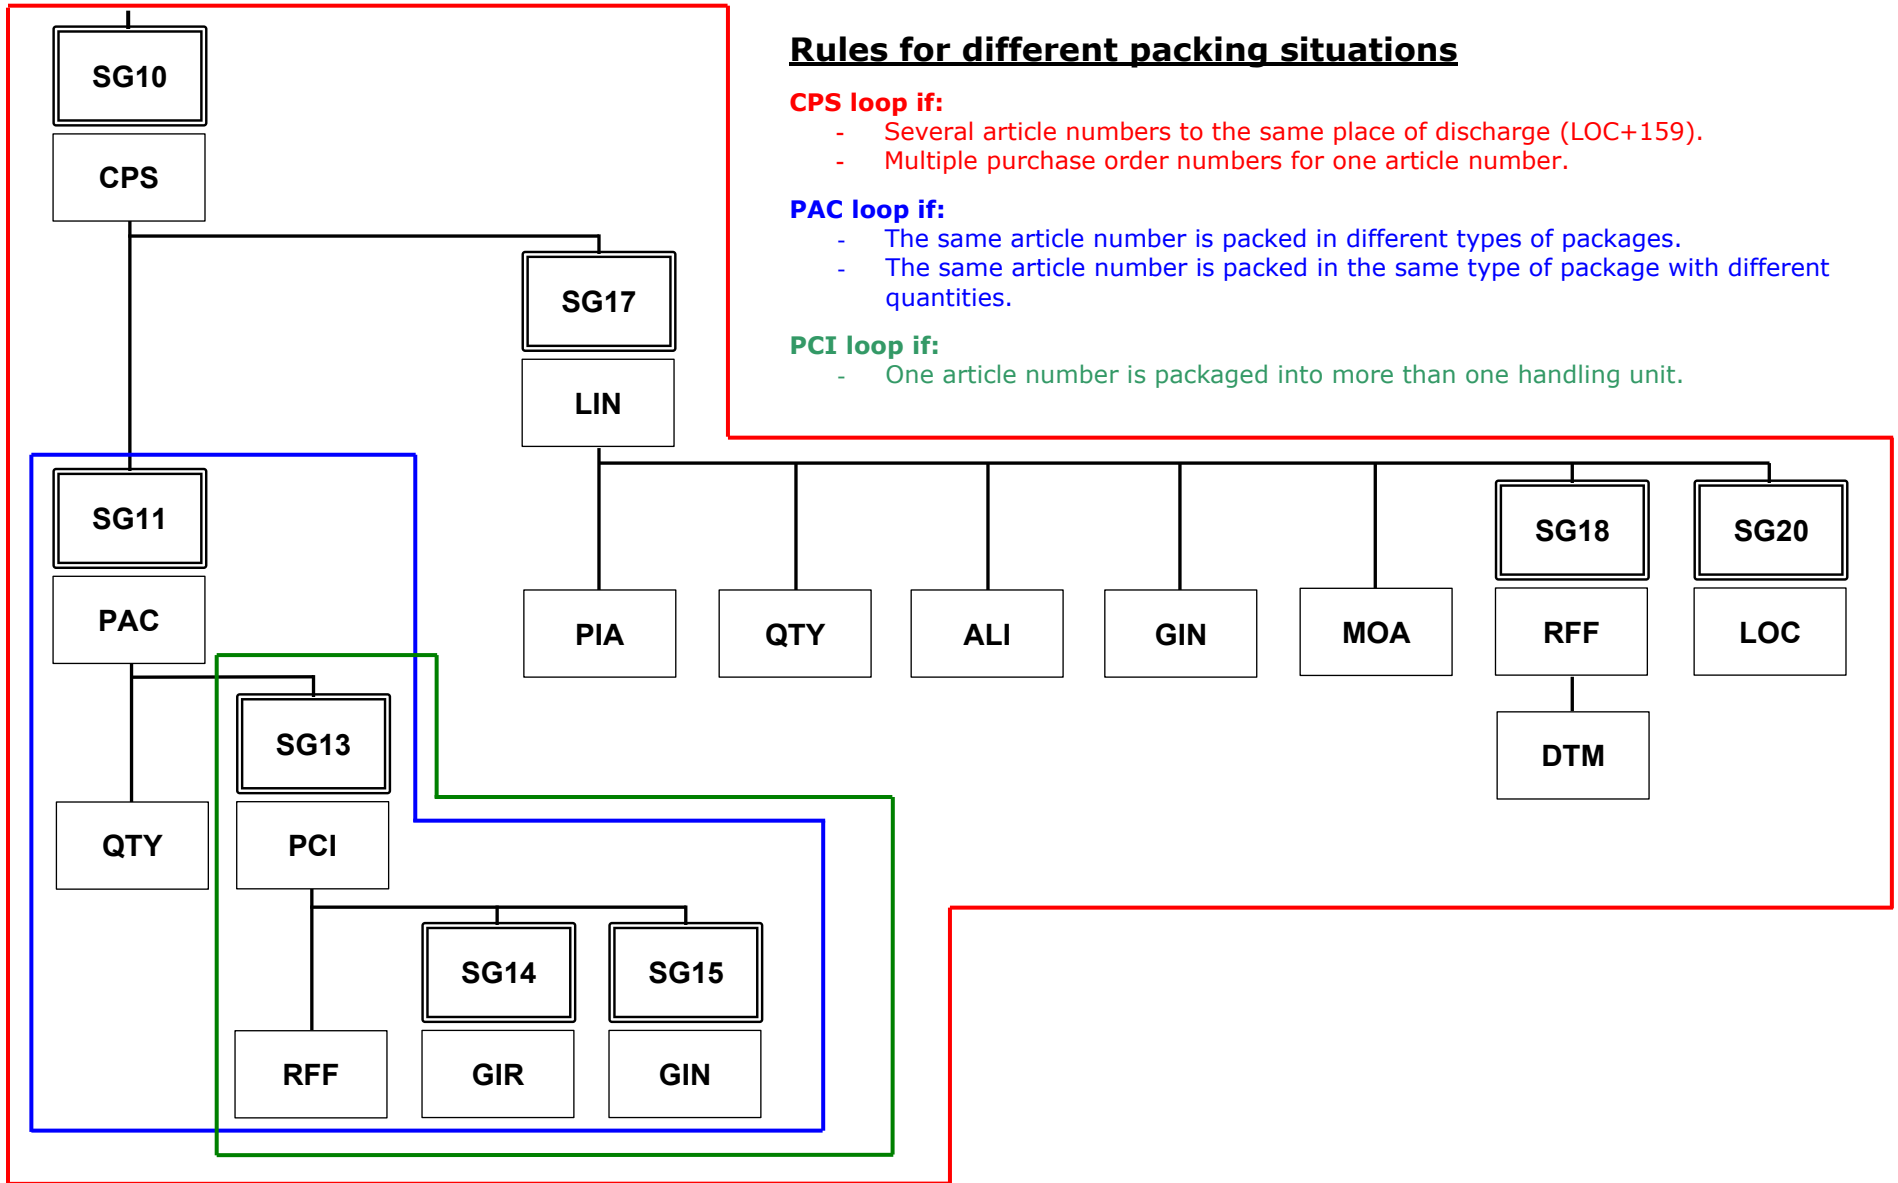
SG10
CPS
SG17
LIN
SG11
PAC
SG13
PCI
QTY
RFF
SG14
GIR
SG15
GIN
PIA
QTY
ALI
GIN
MOA
SG18
RFF
DTM
SG20
LOC

Rules for different packing situations

CPS loop if:
- Several article numbers to the same place of discharge (LOC+159).
- Multiple purchase order numbers for one article number.

PAC loop if:
- The same article number is packed in different types of packages.
- The same article number is packed in the same type of package with different quantities.

PCI loop if:
- One article number is packaged into more than one handling unit.